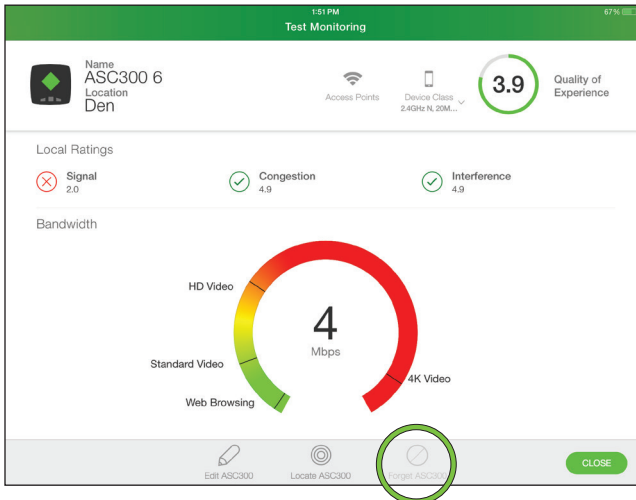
1:51 PM
Test Monitoring
67%

Name
ASC300 6
Location
Den

Access Points

Device Class
2.4GHz N, 20M...

3.9
Quality of Experience

Local Ratings

Signal
2.0

Congestion
4.9

Interference
4.9

Bandwidth

HD Video

Standard Video

Web Browsing

4
Mbps

4K Video

Edit ASC300

Locate ASC300

Forget ASC300

CLOSE